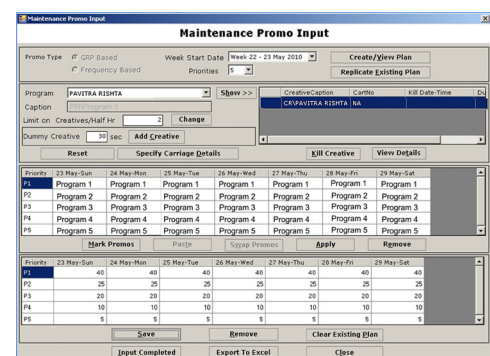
Maintenance Promo Input

Maintenance Promo Input

Promo Type GRP Based
Frequency Based

Week Start Date Week 22 - 23 May 2010
Priorities 5

Create/View Plan
Replicate Existing Plan

Program PAVITRA RISHTA
Caption PR/Program 1
Limit on Creatives/Half Hr 2 Change
Dummy Creative 30 sec Add Creative

Show >>

| | CreativeCaption | CartNo | Kill Date-Time | Du |
|---|---|---|---|---|
| | CR\PAVITRA RISHTA | NA | | |

Reset
Specify Carriage Details
Kill Creative
View Details

| Priority | 23 May-Sun | 24 May-Mon | 25 May-Tue | 26 May-Wed | 27 May-Thu | 28 May-Fri | 29 May-Sat |
|---|---|---|---|---|---|---|---|
| P1 | Program 1 | Program 1 | Program 1 | Program 1 | Program 1 | Program 1 | Program 1 |
| P2 | Program 2 | Program 2 | Program 2 | Program 2 | Program 2 | Program 2 | Program 2 |
| P3 | Program 3 | Program 3 | Program 3 | Program 3 | Program 3 | Program 3 | Program 3 |
| P4 | Program 4 | Program 4 | Program 4 | Program 4 | Program 4 | Program 4 | Program 4 |
| P5 | Program 5 | Program 5 | Program 5 | Program 5 | Program 5 | Program 5 | Program 5 |

Mark Promos
Paste
Swap Promos
Apply
Remove

| Priority | 23 May-Sun | 24 May-Mon | 25 May-Tue | 26 May-Wed | 27 May-Thu | 28 May-Fri | 29 May-Sat |
|---|---|---|---|---|---|---|---|
| P1 | 40 | 40 | 40 | 40 | 40 | 40 | 40 |
| P2 | 25 | 25 | 25 | 25 | 25 | 25 | 25 |
| P3 | 20 | 20 | 20 | 20 | 20 | 20 | 20 |
| P4 | 10 | 10 | 10 | 10 | 10 | 10 | 10 |
| P5 | 5 | 5 | 5 | 5 | 5 | 5 | 5 |

Save
Remove
Clear Existing Plan

Input Completed
Export To Excel
Close